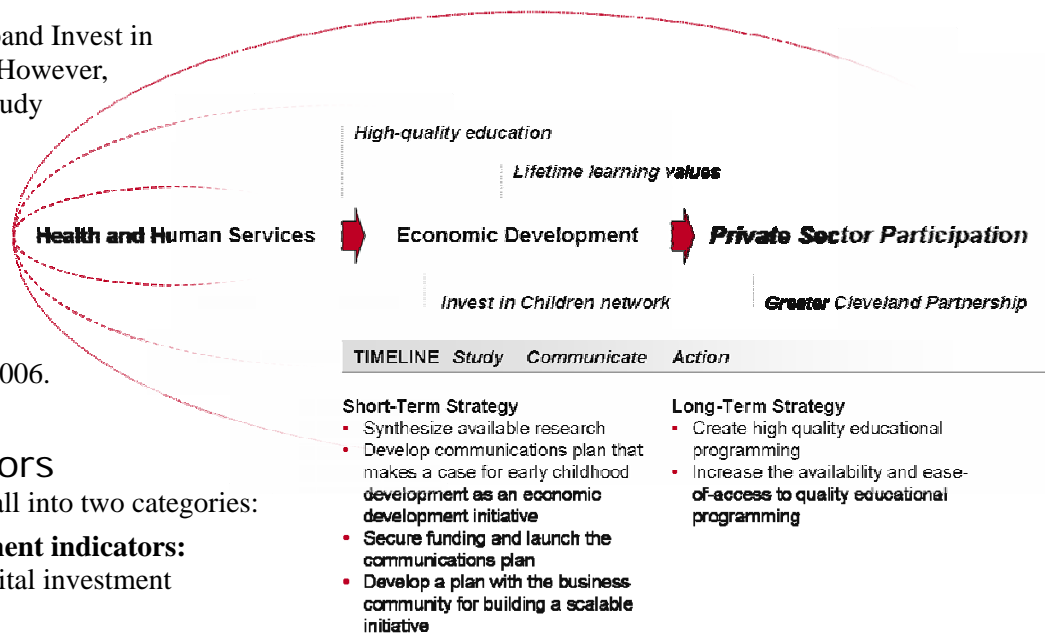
and Invest in
However,
udy

High-quality education

Lifetime learning values

Health and Human Services

Economic Development

Private Sector Participation

Invest in Children network

Greater Cleveland Partnership

006.

TIMELINE Study Communicate Action

ors
all into two categories:

ment indicators:
ital investment

Short-Term Strategy
- Synthesize available research
- Develop communications plan that makes a case for early childhood development as an economic development initiative
- Secure funding and launch the communications plan
- Develop a plan with the business community for building a scalable initiative

Long-Term Strategy
- Create high quality educational programming
- Increase the availability and ease-of-access to quality educational programming